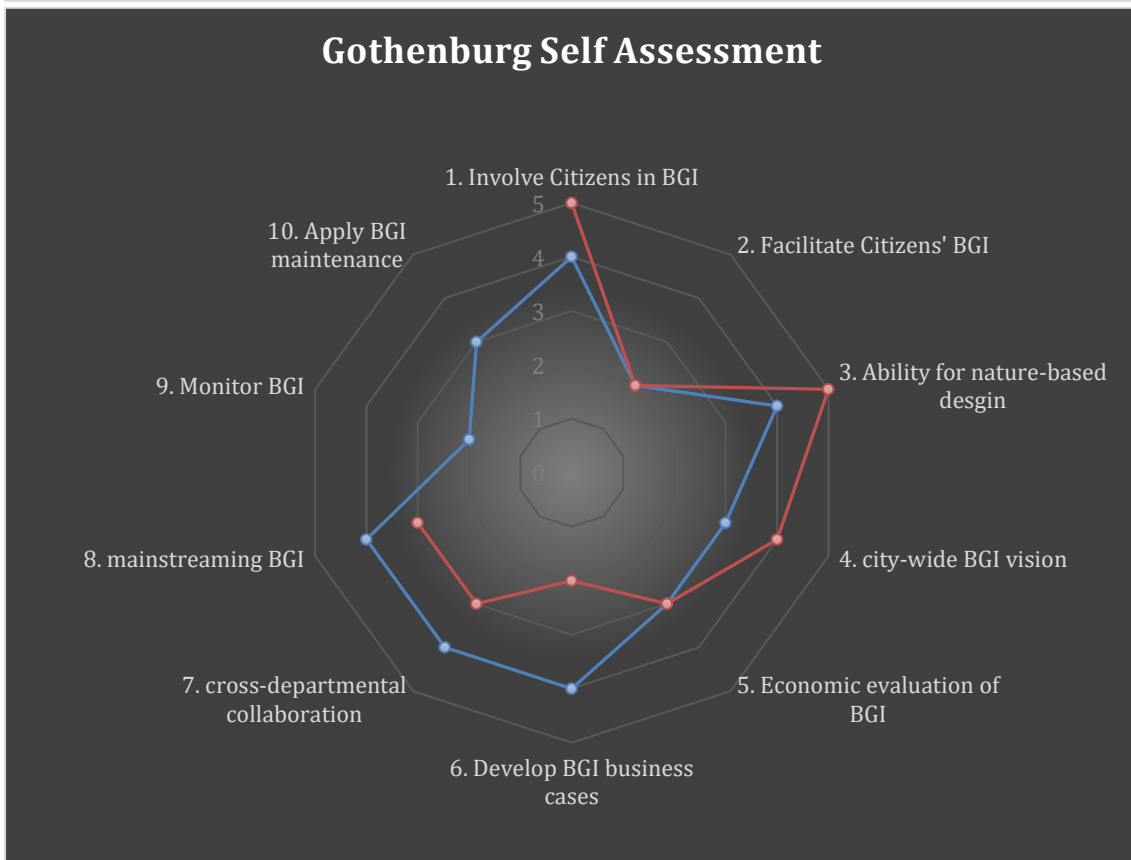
Gothenburg Self Assessment

1. Involve Citizens in BGI

2. Facilitate Citizens' BGI

3. Ability for nature-based desgin

4. city-wide BGI vision

5. Economic evaluation of BGI

6. Develop BGI business cases

7. cross-departmental collaboration

8. mainstreaming BGI

9. Monitor BGI

10. Apply BGI maintenance

5
4
3
2
1
0